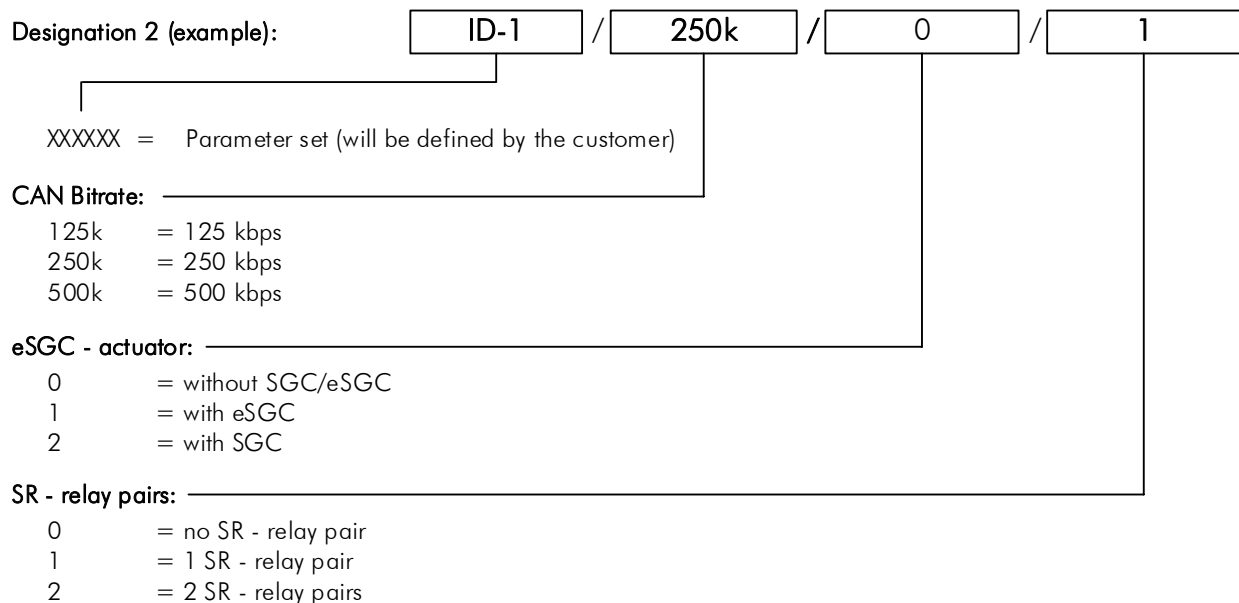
Designation 2 (example): ID-1 / 250k / 0 / 1

XXXXXX = Parameter set (will be defined by the customer)

CAN Bitrate:
125k = 125 kbps
250k = 250 kbps
500k = 500 kbps

eSGC - actuator:
0 = without SGC/eSGC
1 = with eSGC
2 = with SGC

SR - relay pairs:
0 = no SR - relay pair
1 = 1 SR - relay pair
2 = 2 SR - relay pairs